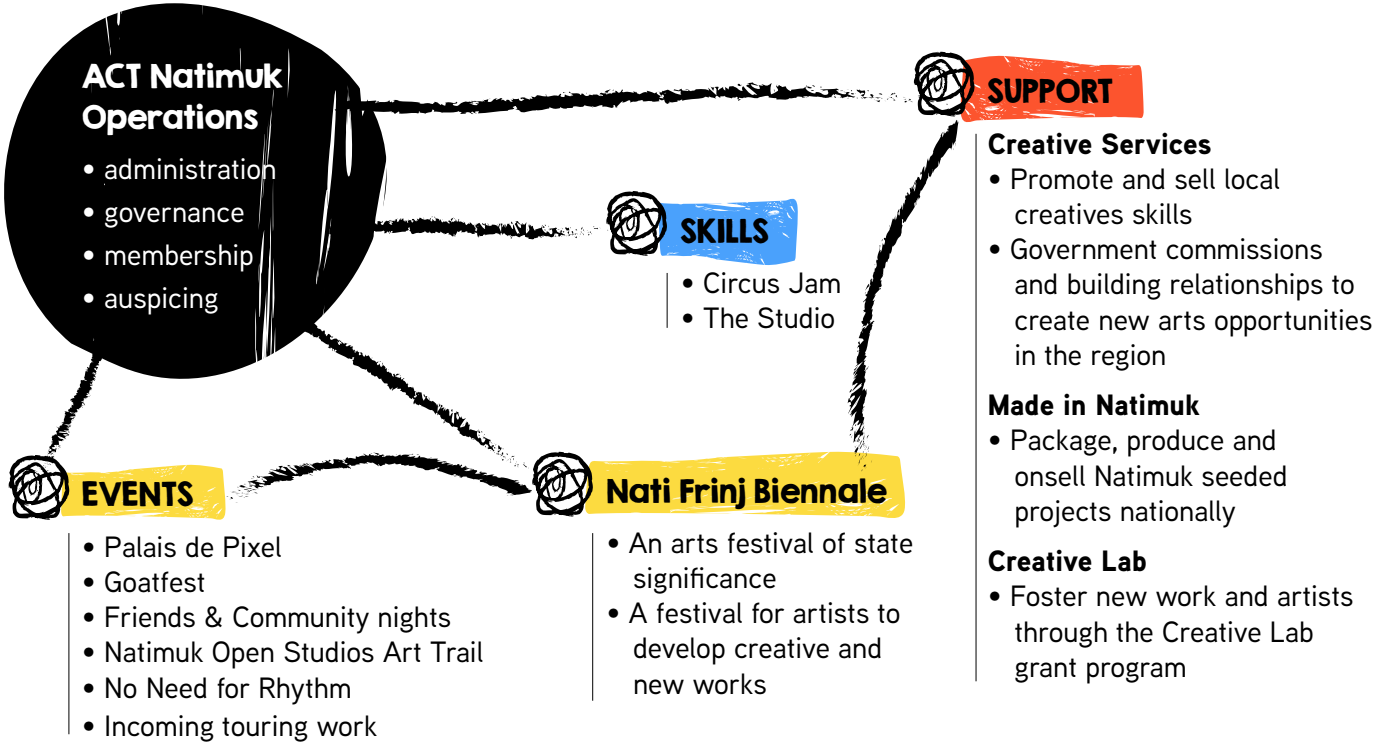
ACT Natimuk Operations

• administration
• governance
• membership
• auspicing

SKILLS

• Circus Jam
• The Studio

SUPPORT

Creative Services

• Promote and sell local creatives skills
• Government commissions and building relationships to create new arts opportunities in the region

Made in Natimuk

• Package, produce and onsell Natimuk seeded projects nationally

Creative Lab

• Foster new work and artists through the Creative Lab grant program

EVENTS

• Palais de Pixel
• Goatfest
• Friends & Community nights
• Natimuk Open Studios Art Trail
• No Need for Rhythm
• Incoming touring work

Nati Frinj Biennale

• An arts festival of state significance
• A festival for artists to develop creative and new works